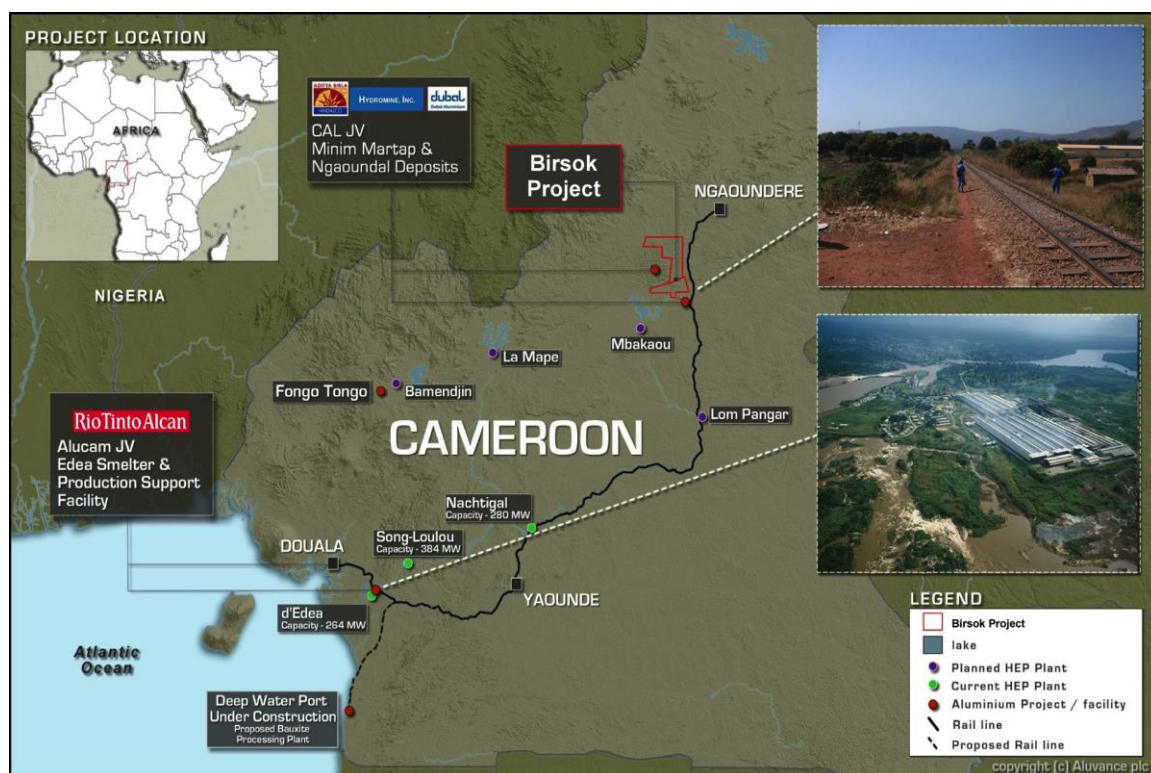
PROJECT LOCATION

AFRICA

NIGERIA

ADITYA BIRLA HINDALCO
HYDROMINE, INC.
dubal
Dubai Aluminium

CAL JV
Minim Martap &
Ngaoundal Deposits

Birsok Project

NGAOUNDERE

Mbakaou

La Mape

Fongo Tongo

Bamendjin

Lom Pangar

CAMEROON

RioTintoAlcan

Alucam JV
Edea Smelter &
Production Support
Facility

Nachtigal
Capacity - 280 MW

Song-Loulou
Capacity - 384 MW

DOUALA

YAOUNDE

d'Edea
Capacity - 264 MW

Atlantic
Ocean

Deep Water Port
Under Construction
Proposed Bauxite
Processing Plant

LEGEND
Birsok Project
lake
Planned HEP Plant
Current HEP Plant
Aluminium Project / facility
Rail line
Proposed Rail line

copyright (c) Aluvance plc